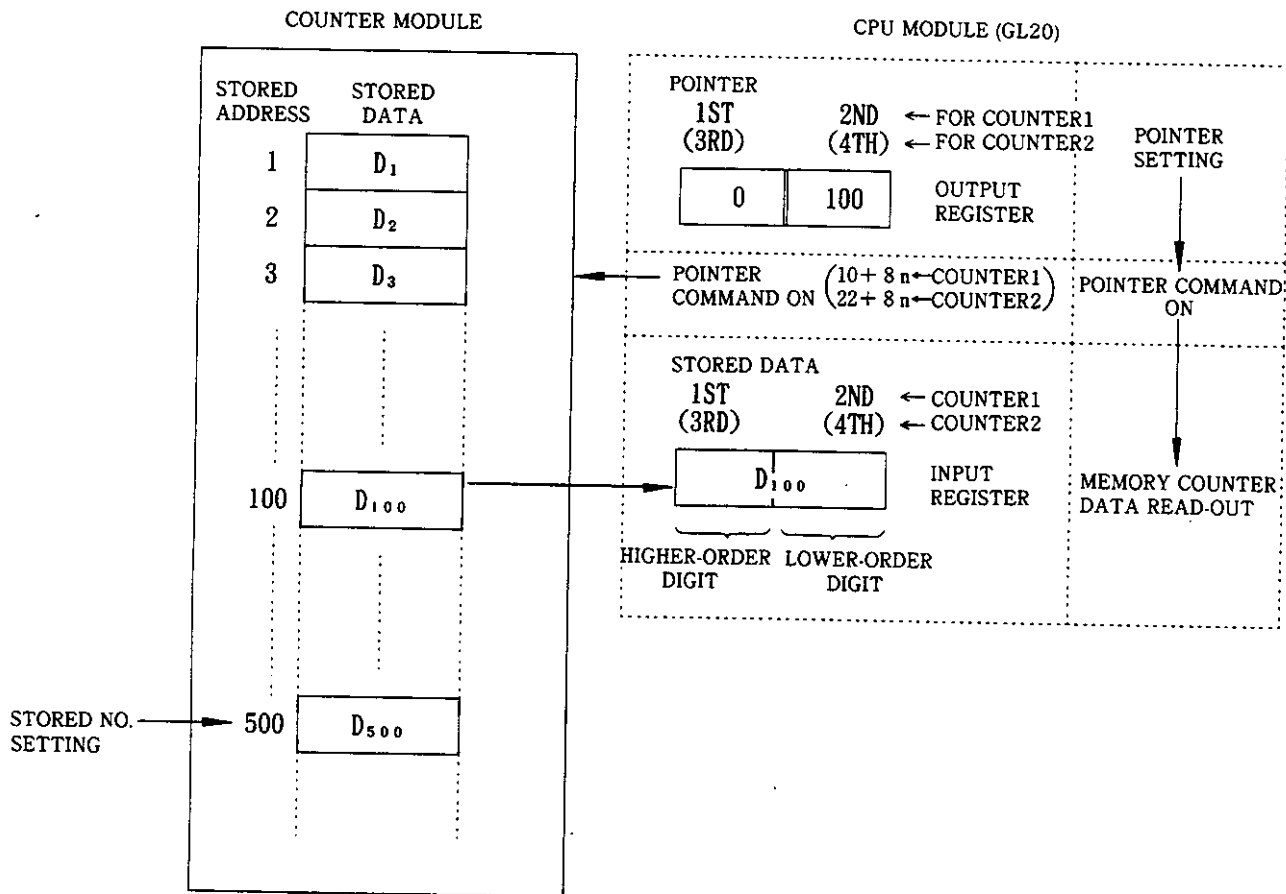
COUNTER MODULE

STORED ADDRESS

STORED DATA

1 $D_1$

2 $D_2$

3 $D_3$

100 $D_{100}$

STORED NO. SETTING

500 $D_{500}$

CPU MODULE (GL20)

POINTER

1ST (3RD)

2ND (4TH)

← FOR COUNTER1

← FOR COUNTER2

0

100

OUTPUT REGISTER

POINTER SETTING

POINTER COMMAND ON $\left(\begin{matrix}10+8n \leftarrow \text{COUNTER1} \\ 22+8n \leftarrow \text{COUNTER2}\end{matrix}\right)$

POINTER COMMAND ON

STORED DATA

1ST (3RD)

2ND (4TH)

← COUNTER1

← COUNTER2

$D_{100}$

INPUT REGISTER

HIGHER-ORDER DIGIT

LOWER-ORDER DIGIT

MEMORY COUNTER DATA READ-OUT